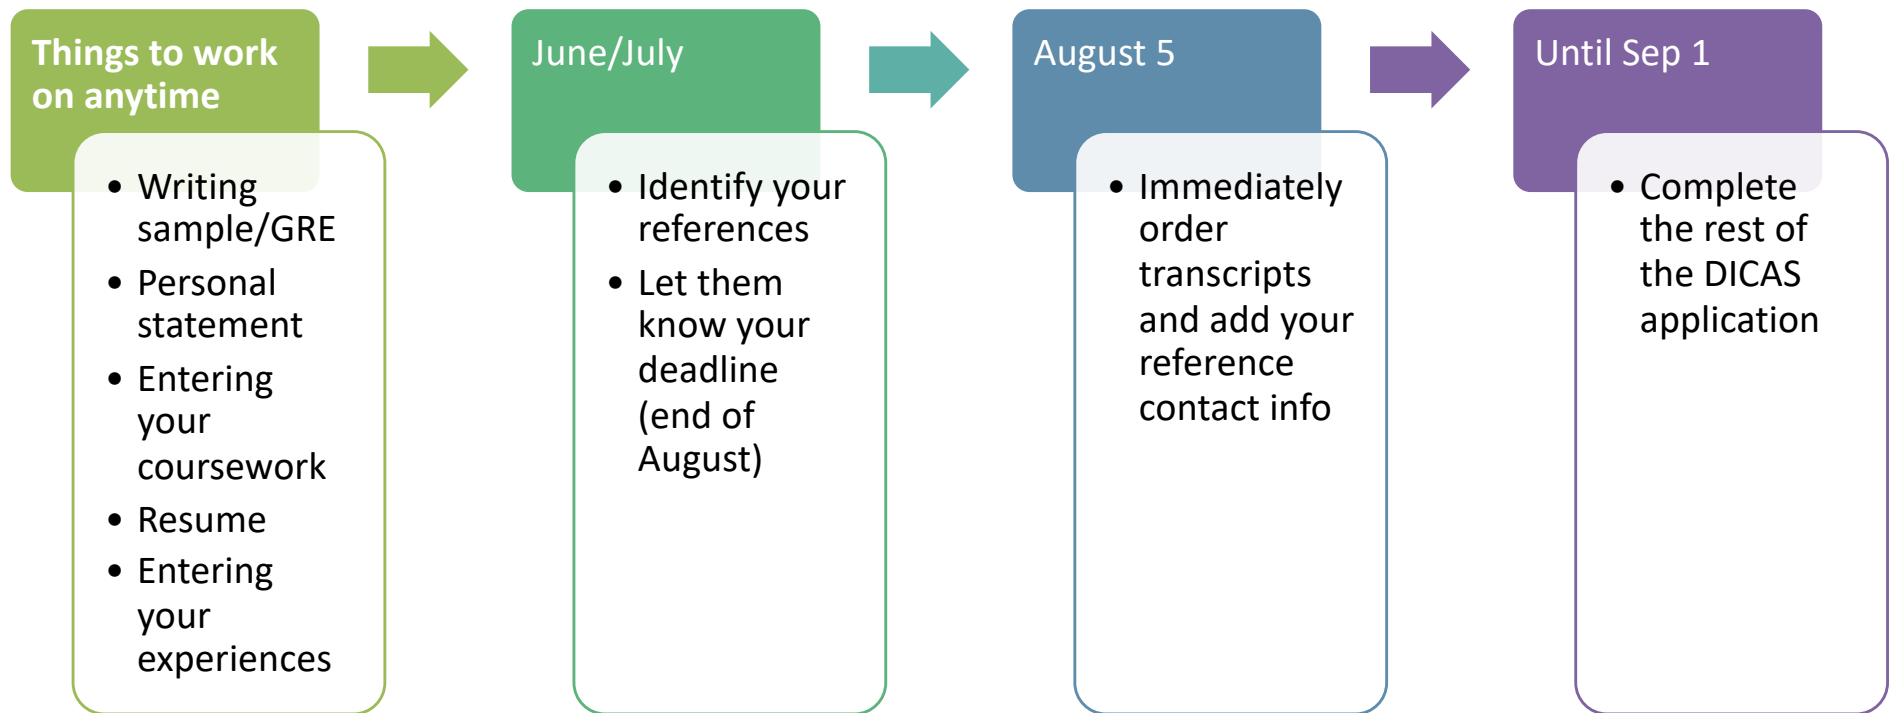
Things to work on anytime

- Writing sample/GRE
- Personal statement
- Entering your coursework
- Resume
- Entering your experiences

June/July

- Identify your references
- Let them know your deadline (end of August)

August 5

- Immediately order transcripts and add your reference contact info

Until Sep 1

- Complete the rest of the DICAS application